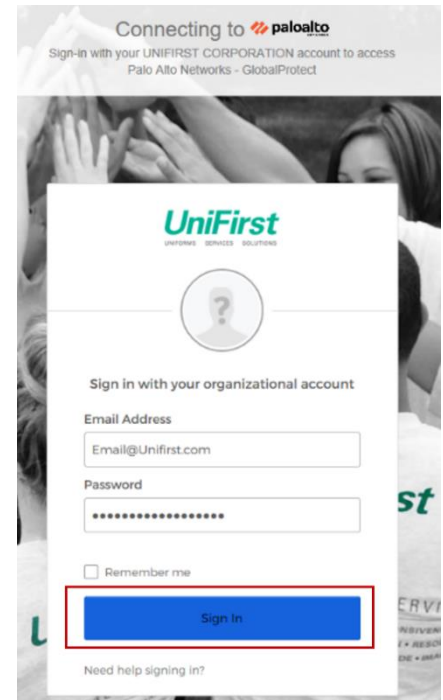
Connecting to paloalto

Sign-in with your UNIFIRST CORPORATION account to access Palo Alto Networks - GlobalProtect

UniFirst
UNIFORMS SERVICES SOLUTIONS

Sign in with your organizational account

Email Address

Email@Unifirst.com

Password

••••••••••••••••••

Remember me

Sign In

Need help signing in?